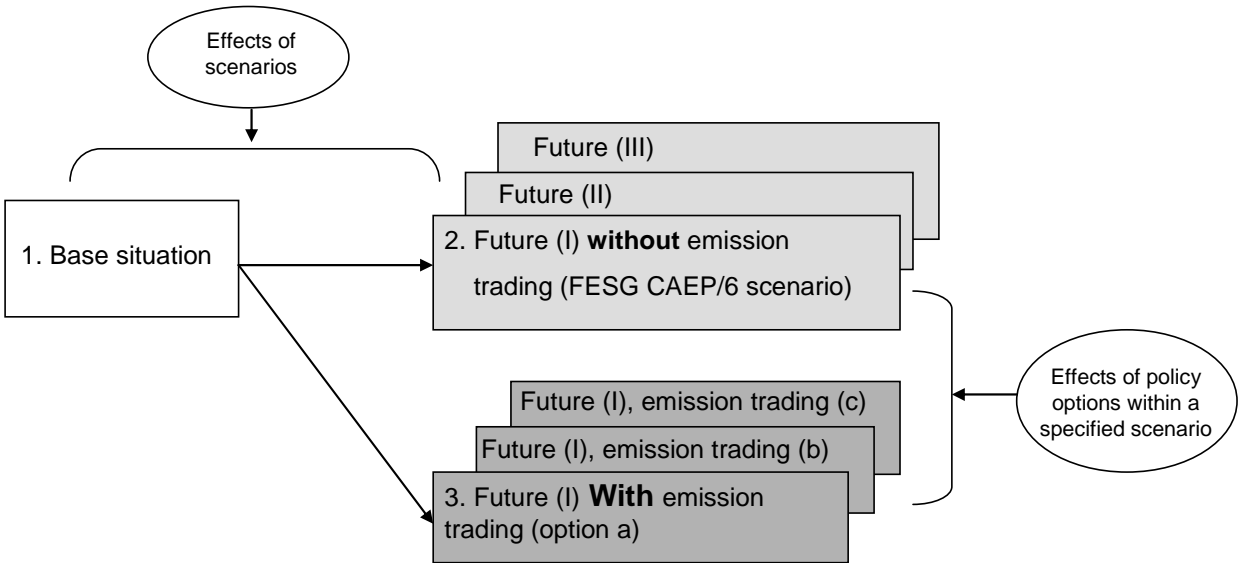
Effects of scenarios

1. Base situation

Future (III)

Future (II)

2. Future (I) **without** emission trading (FESG CAEP/6 scenario)

Future (I), emission trading (c)

Future (I), emission trading (b)

3. Future (I) **With** emission trading (option a)

Effects of policy options within a specified scenario